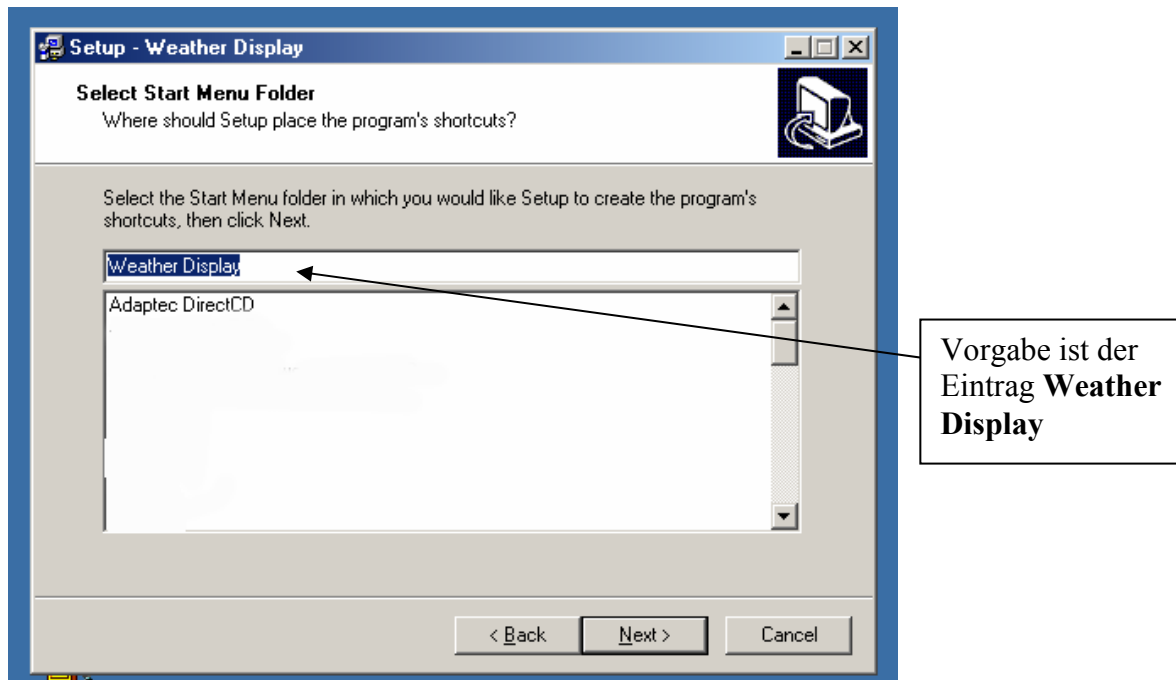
Setup - Weather Display

Select Start Menu Folder
Where should Setup place the program's shortcuts?

Select the Start Menu folder in which you would like Setup to create the program's shortcuts, then click Next.

Weather Display

Adaptec DirectCD

< Back | Next > | Cancel

Vorgabe ist der Eintrag **Weather Display**